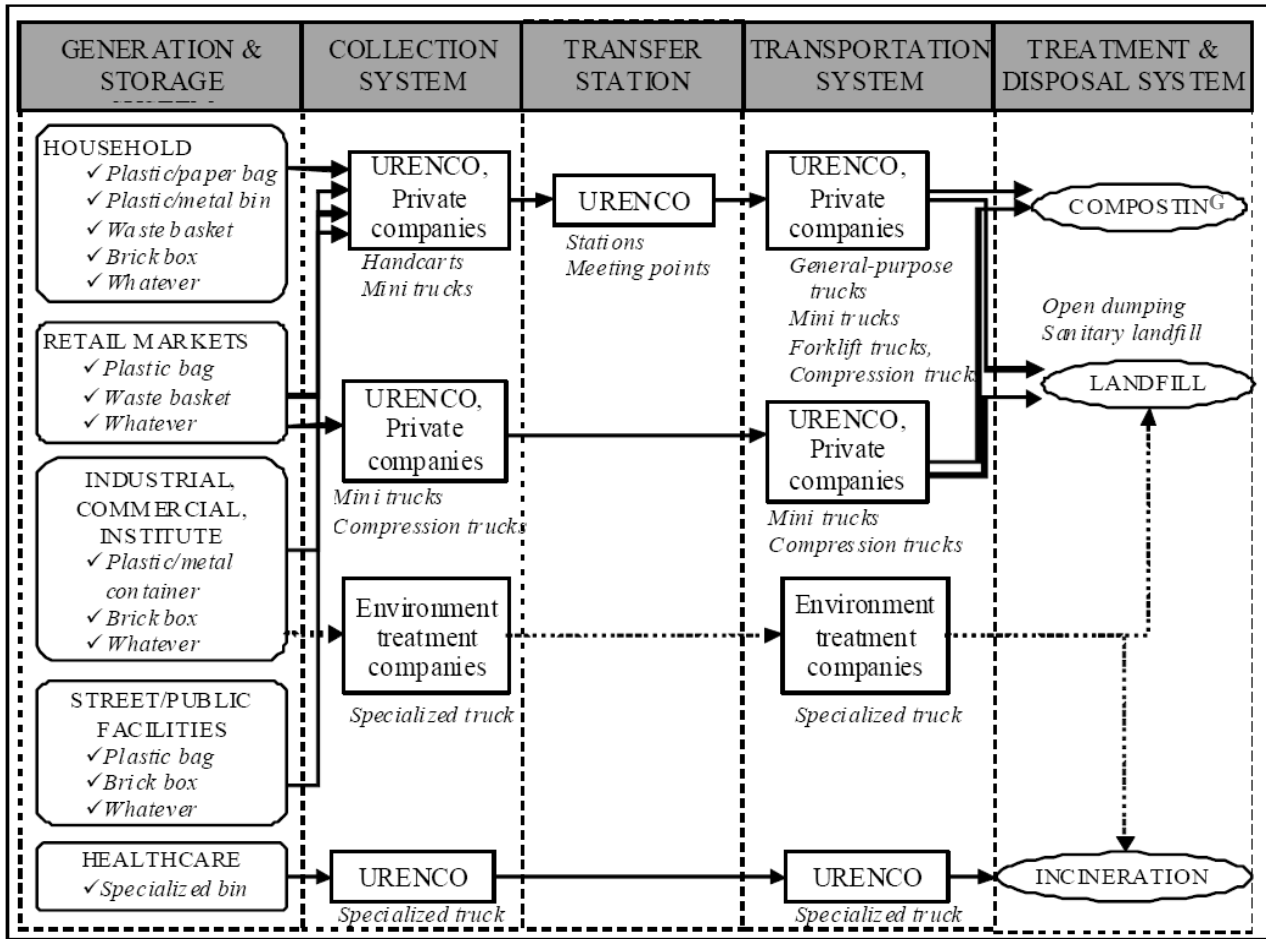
GENERATION & STORAGE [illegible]

COLLECTION SYSTEM

TRANSFER STATION

TRANSPORTATION SYSTEM

TREATMENT & DISPOSAL SYSTEM

HOUSEHOLD
✓ Plastic/paper bag
✓ Plastic/metal bin
✓ Waste basket
✓ Brick box
✓ Whatever

RETAIL MARKETS
✓ Plastic bag
✓ Waste basket
✓ Whatever

INDUSTRIAL, COMMERCIAL, INSTITUTE
✓ Plastic/metal container
✓ Brick box
✓ Whatever

STREET/PUBLIC FACILITIES
✓ Plastic bag
✓ Brick box
✓ Whatever

HEALTHCARE
✓ Specialized bin

URENCO, Private companies
Handcarts
Mini trucks

URENCO, Private companies
Mini trucks
Compression trucks

Environment treatment companies
Specialized truck

URENCO
Specialized truck

URENCO
Stations
Meeting points

URENCO, Private companies
General-purpose trucks
Mini trucks
Forklift trucks,
Compression truck

URENCO, Private companies
Mini trucks
Compression trucks

Environment treatment companies
Specialized truck

URENCO
Specialized truck

COMPOSTING

Open dumping
Sanitary landfill

LANDFILL

INCINERATION